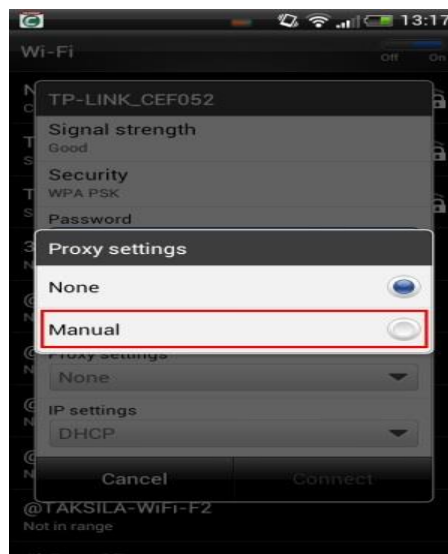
13:17

Wi-Fi

Off On

TP-LINK_CEF052

Signal strength
Good

Security
WPA PSK

Password

Proxy settings

None

Manual

Proxy settings
None

IP settings
DHCP

Cancel

Connect

@TAKSILA-WiFi-F2
Not in range